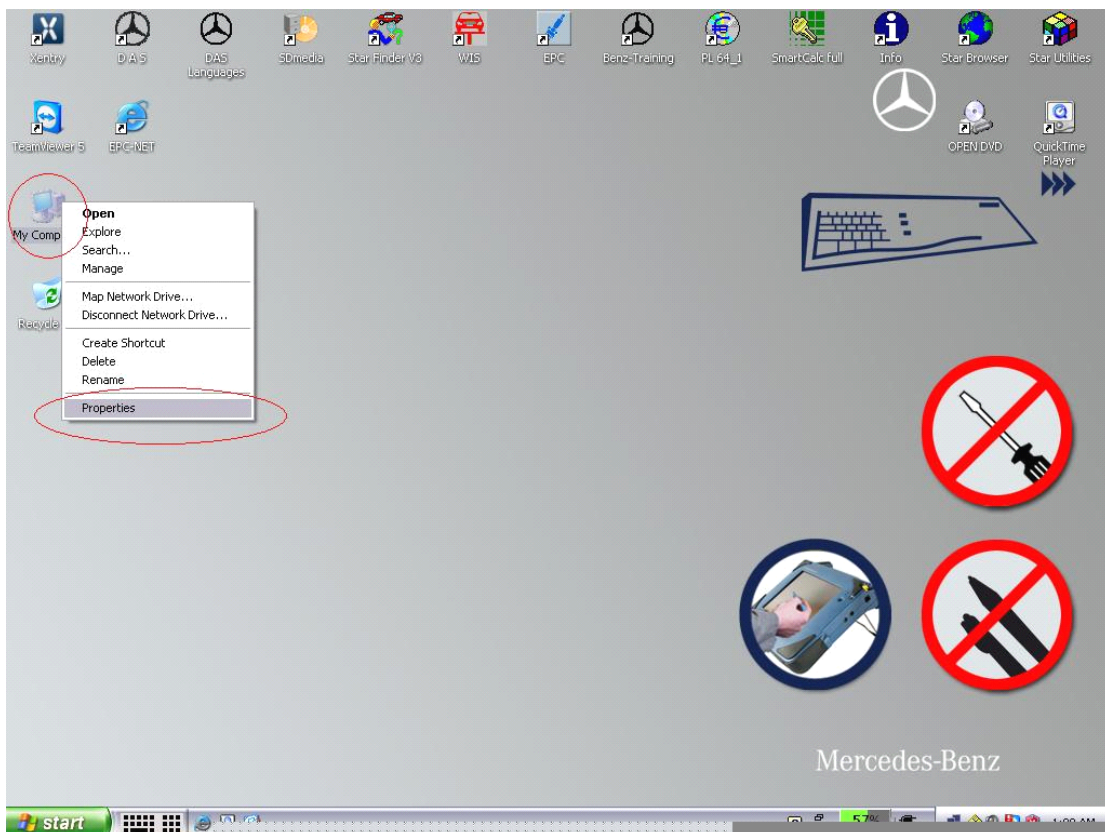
Xentry
D A S
DAS Languages
SDmedia
Star Finder V3
WIS
EPC
Benz-Training
PL 64_1
SmartCalc full
Info
Star Browser
Star Utilities

TeamViewer 5
EPC-NET
OPEN DVD
QuickTime Player

My Comp
Recycle

Open
Explore
Search...
Manage
Map Network Drive...
Disconnect Network Drive...
Create Shortcut
Delete
Rename
Properties

Mercedes-Benz

start
57%
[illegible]